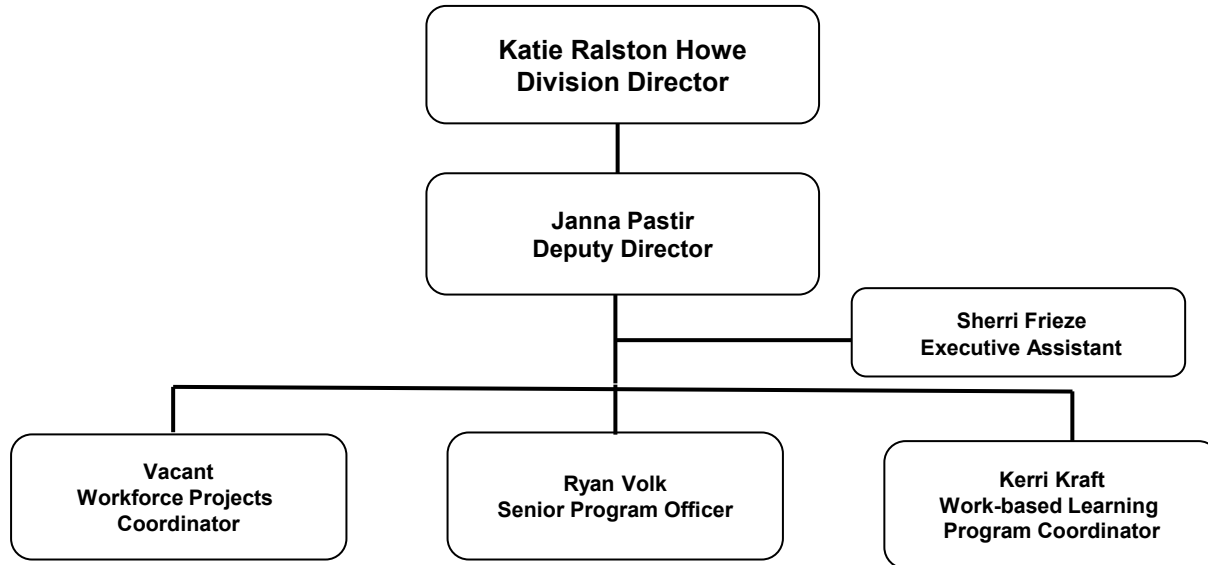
Katie Ralston Howe
Division Director

Janna Pastir
Deputy Director

Sherri Frieze
Executive Assistant

Vacant
Workforce Projects Coordinator

Ryan Volk
Senior Program Officer

Kerri Kraft
Work-based Learning Program Coordinator